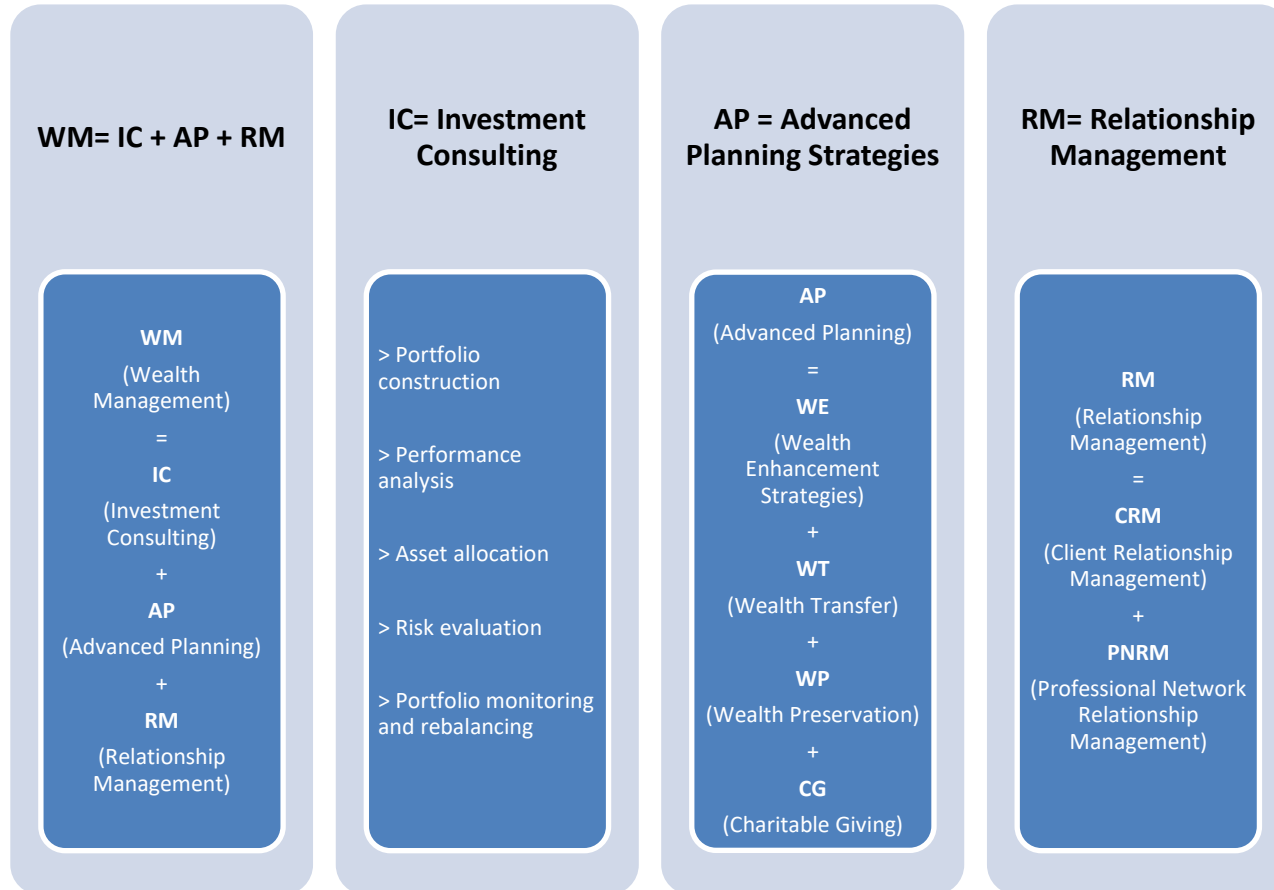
WM= IC + AP + RM

WM
(Wealth Management)
=
IC
(Investment Consulting)
+
AP
(Advanced Planning)
+
RM
(Relationship Management)

IC= Investment Consulting

> Portfolio construction

> Performance analysis

> Asset allocation

> Risk evaluation

> Portfolio monitoring and rebalancing

AP = Advanced Planning Strategies

AP
(Advanced Planning)
=
WE
(Wealth Enhancement Strategies)
+
WT
(Wealth Transfer)
+
WP
(Wealth Preservation)
+
CG
(Charitable Giving)

RM= Relationship Management

RM
(Relationship Management)
=
CRM
(Client Relationship Management)
+
PNRM
(Professional Network Relationship Management)